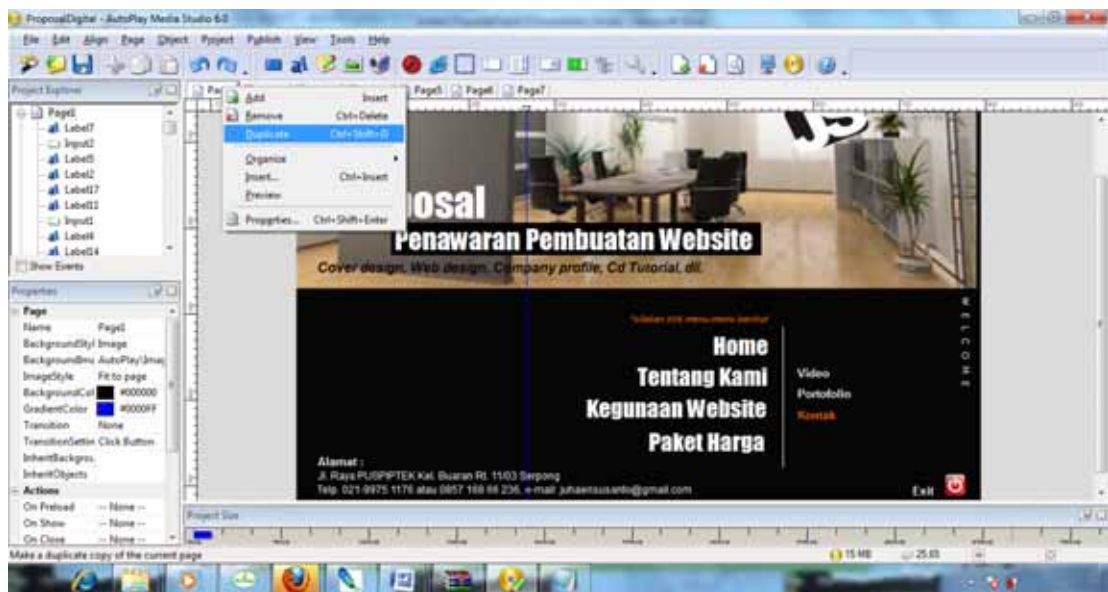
ProposalDigital - AutoPlay Media Studio 6.0

File Edit Align Page Object Project Publish View Tools Help

Project Explorer

Page1
Label7
Input2
Label5
Label2
Label17
Label11
Input1
Label6
Label14
Show Events

Properties

Page
Name Page1
BackgroundStyl Image
BackgroundIma AutoPlay\Imag
ImageStyle Fit to page
BackgroundCol #000000
GradientColor #0000FF
Transition None
TransitionSettin Click Button
InheritBackgro
InheritObjects
Actions
On Preload -- None --
On Show -- None --
On Close -- None --

Page1 Page5 Page6 Page7

Add Insert
Remove Ctrl+Delete
Duplicate Ctrl+Shift+D
Organize
Insert... Ctrl+Insert
Preview
Properties... Ctrl+Shift+Enter

osal
Penawaran Pembuatan Website
Cover design, Web design, Company profile, Cd Tutorial, dll.

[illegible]

Home
Tentang Kami
Kegunaan Website
Paket Harga

Video
Portofolio
Kontak

W E L C O M E

Alamat :
Jl. Raya PUSPIPTEK Kel. Buaran Rt. 11/03 Serpong
Telp. 021-9975 1176 atau 0857 168 66 236, e-mail: juhaensusanto@gmail.com

Exit

Project Size

Make a duplicate copy of the current page

15 MB
25.65